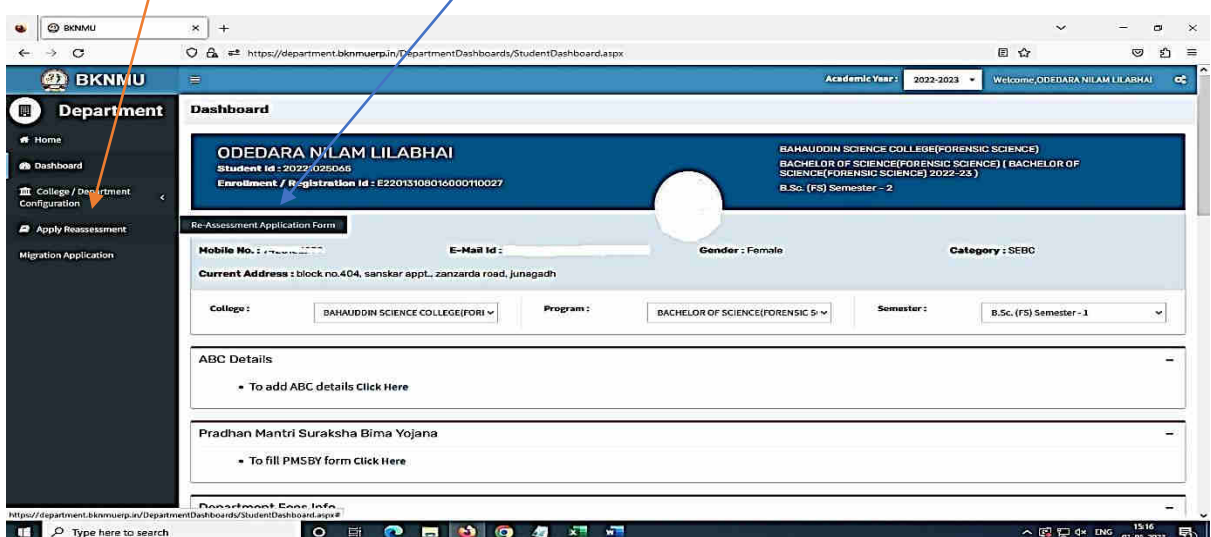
BKNMU

https://department.bknmuerp.in/DepartmentDashboards/StudentDashboard.aspx

BKNMU

Academic Year : 2022-2023 Welcome, ODEDARA NILAM LILABHAI

Department

Home

Dashboard

College / Department Configuration

Apply Reassessment

Migration Application

Dashboard

ODEDARA NILAM LILABHAI
Student Id : 2022025065
Enrollment / Registration Id : E22013108016000110027

BAHAUDDIN SCIENCE COLLEGE(FORENSIC SCIENCE)
BACHELOR OF SCIENCE(FORENSIC SCIENCE) ( BACHELOR OF SCIENCE(FORENSIC SCIENCE) 2022-23 )
B.Sc. (FS) Semester - 2

Re-Assessment Application Form

Mobile No. : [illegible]

E-Mail Id :

Gender : Female

Category : SEBC

Current Address : block no.404, sanskar appt., zanzarda road, junagadh

College : BAHAUDDIN SCIENCE COLLEGE(FORI

Program : BACHELOR OF SCIENCE(FORENSIC S

Semester : B.Sc. (FS) Semester - 1

ABC Details

• To add ABC details Click Here

Pradhan Mantri Suraksha Bima Yojana

• To fill PMSBY form Click Here

Department Fees Info

https://department.bknmuerp.in/DepartmentDashboards/StudentDashboard.aspx#

Type here to search

ENG 15:16